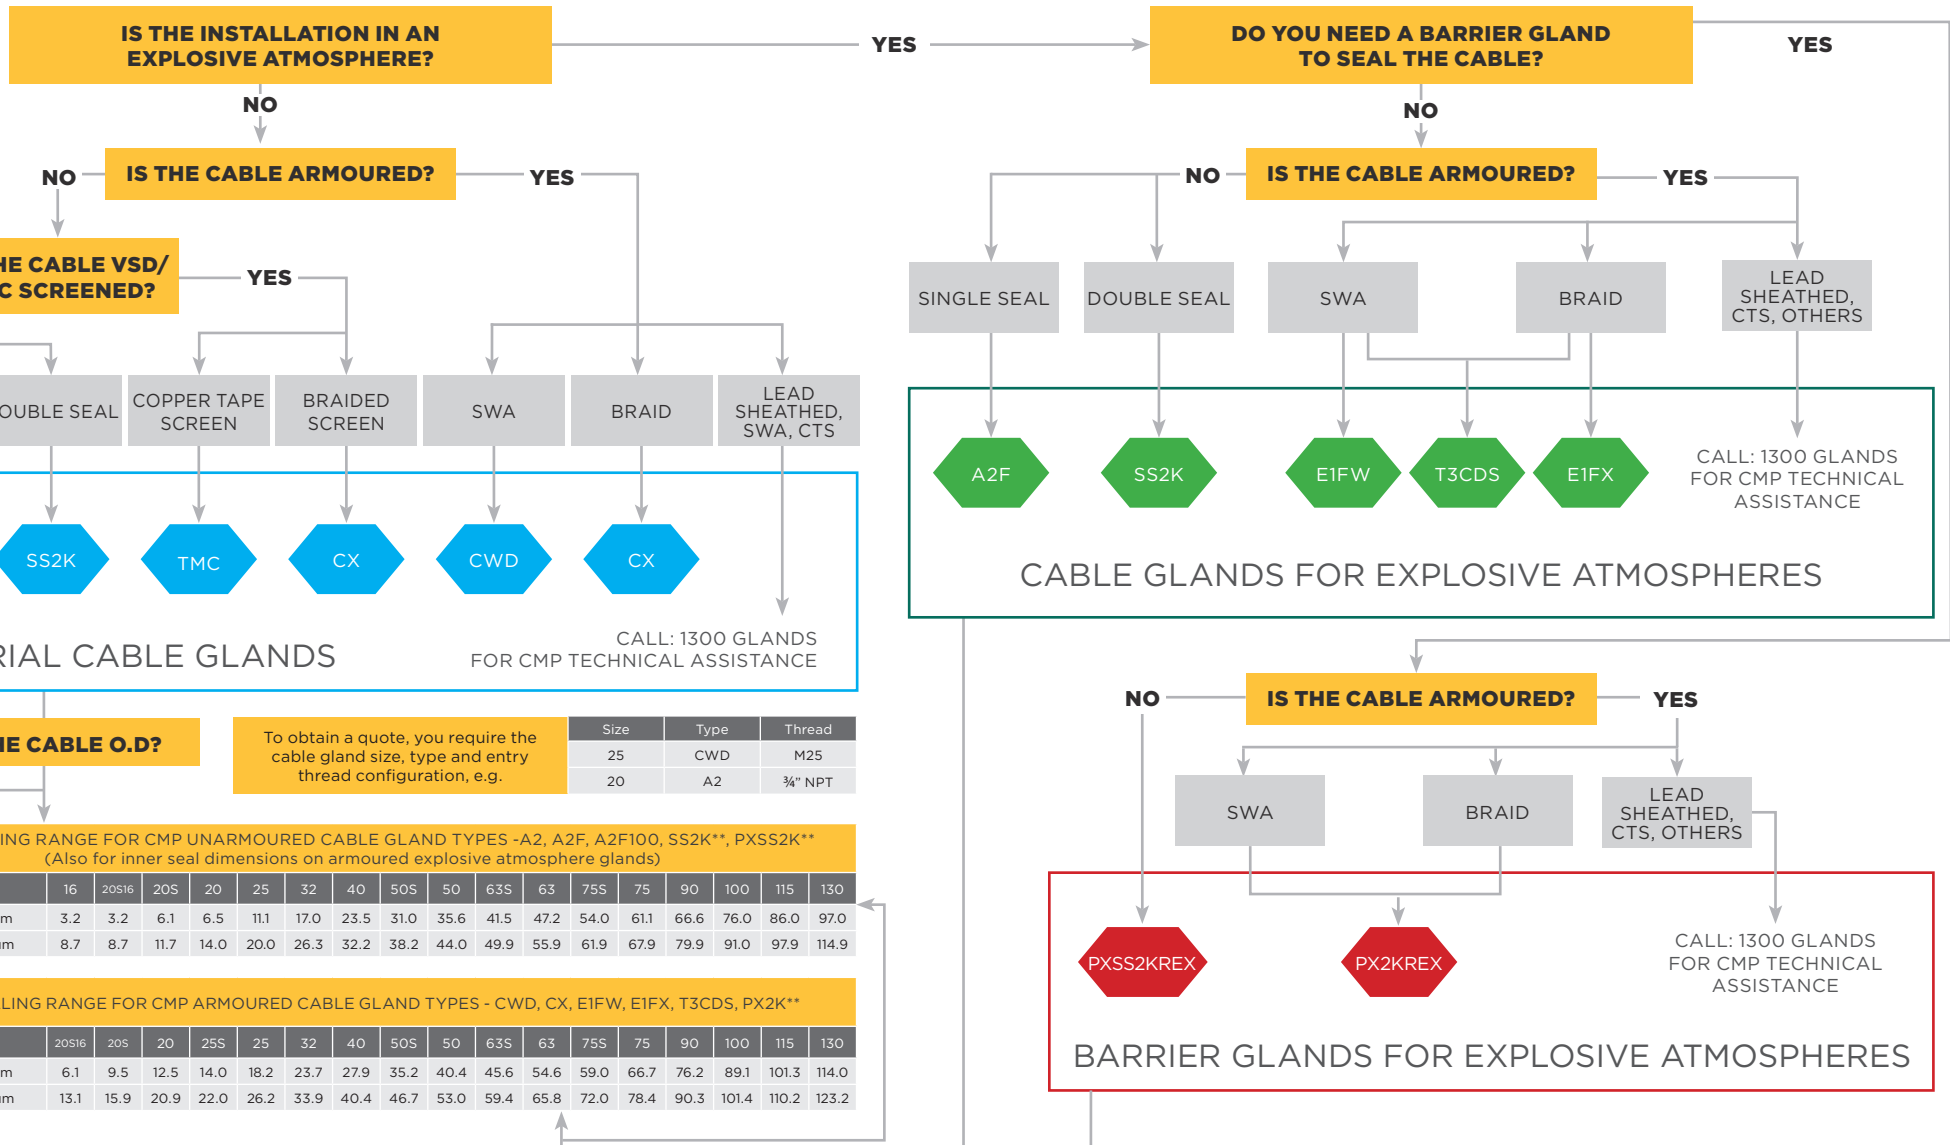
IS THE INSTALLATION IN AN EXPLOSIVE ATMOSPHERE?

YES

DO YOU NEED A BARRIER GLAND TO SEAL THE CABLE?

YES

NO

NO

NO

IS THE CABLE ARMOURED?

YES

NO

IS THE CABLE ARMOURED?

YES

HE CABLE VSD/ C SCREENED?

YES

SINGLE SEAL

DOUBLE SEAL

SWA

BRAID

LEAD SHEATHED, CTS, OTHERS

OUBLE SEAL

COPPER TAPE SCREEN

BRAIDED SCREEN

SWA

BRAID

LEAD SHEATHED, SWA, CTS

A2F

SS2K

E1FW

T3CDS

E1FX

CALL: 1300 GLANDS FOR CMP TECHNICAL ASSISTANCE

CABLE GLANDS FOR EXPLOSIVE ATMOSPHERES

SS2K

TMC

CX

CWD

CX

CALL: 1300 GLANDS FOR CMP TECHNICAL ASSISTANCE

RIAL CABLE GLANDS

NO

IS THE CABLE ARMOURED?

YES

HE CABLE O.D?

To obtain a quote, you require the cable gland size, type and entry thread configuration, e.g.

| Size | Type | Thread |
|---|---|---|
| 25 | CWD | M25 |
| 20 | A2 | ¾" NPT |

SWA

BRAID

LEAD SHEATHED, CTS, OTHERS

ING RANGE FOR CMP UNARMOURED CABLE GLAND TYPES -A2, A2F, A2F100, SS2K**, PXSS2K**
(Also for inner seal dimensions on armoured explosive atmosphere glands)

| | 16 | 20S16 | 20S | 20 | 25 | 32 | 40 | 50S | 50 | 63S | 63 | 75S | 75 | 90 | 100 | 115 | 130 |
|---|---|---|---|---|---|---|---|---|---|---|---|---|---|---|---|---|---|
| m | 3.2 | 3.2 | 6.1 | 6.5 | 11.1 | 17.0 | 23.5 | 31.0 | 35.6 | 41.5 | 47.2 | 54.0 | 61.1 | 66.6 | 76.0 | 86.0 | 97.0 |
| m | 8.7 | 8.7 | 11.7 | 14.0 | 20.0 | 26.3 | 32.2 | 38.2 | 44.0 | 49.9 | 55.9 | 61.9 | 67.9 | 79.9 | 91.0 | 97.9 | 114.9 |

PXSS2KREX

PX2KREX

CALL: 1300 GLANDS FOR CMP TECHNICAL ASSISTANCE

LING RANGE FOR CMP ARMOURED CABLE GLAND TYPES - CWD, CX, E1FW, E1FX, T3CDS, PX2K**

| | 20S16 | 20S | 20 | 25S | 25 | 32 | 40 | 50S | 50 | 63S | 63 | 75S | 75 | 90 | 100 | 115 | 130 |
|---|---|---|---|---|---|---|---|---|---|---|---|---|---|---|---|---|---|
| m | 6.1 | 9.5 | 12.5 | 14.0 | 18.2 | 23.7 | 27.9 | 35.2 | 40.4 | 45.6 | 54.6 | 59.0 | 66.7 | 76.2 | 89.1 | 101.3 | 114.0 |
| m | 13.1 | 15.9 | 20.9 | 22.0 | 26.2 | 33.9 | 40.4 | 46.7 | 53.0 | 59.4 | 65.8 | 72.0 | 78.4 | 90.3 | 101.4 | 110.2 | 123.2 |

BARRIER GLANDS FOR EXPLOSIVE ATMOSPHERES